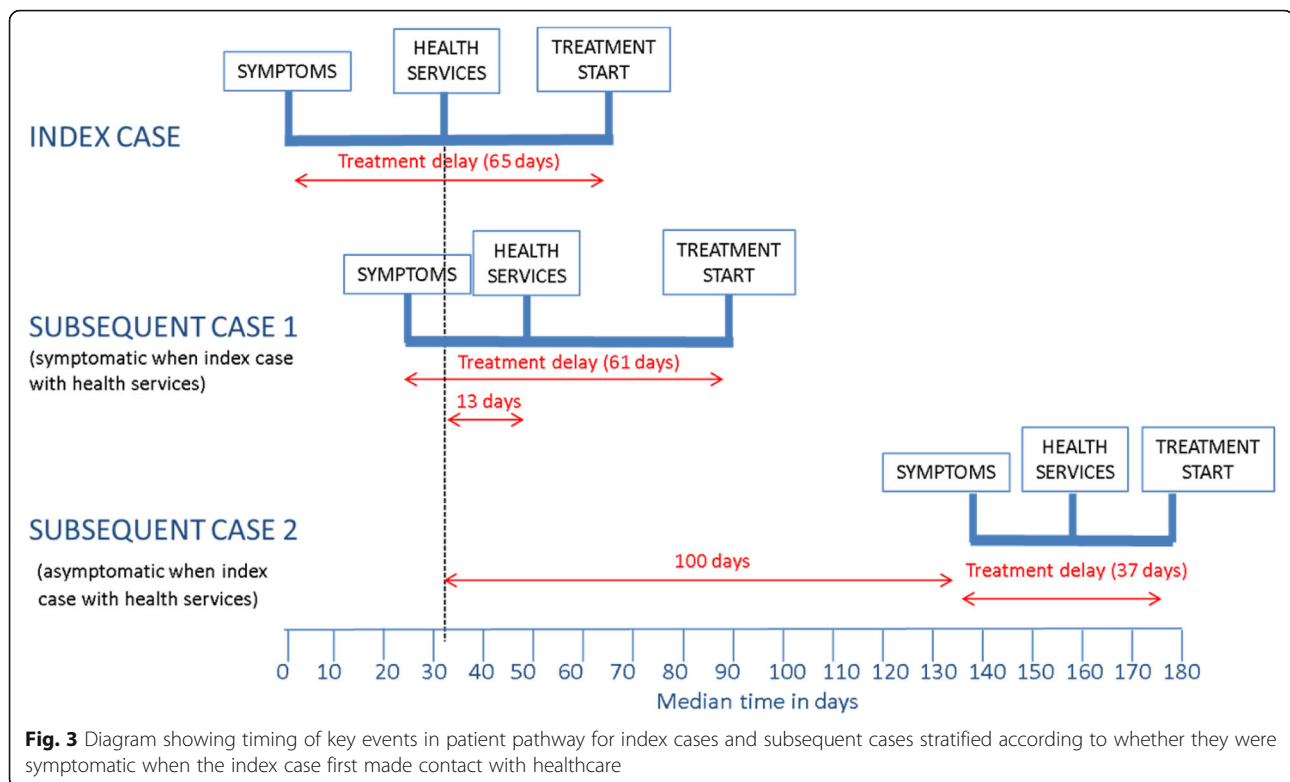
SYMPTOMS

HEALTH SERVICES

TREATMENT START

INDEX CASE

Treatment delay (65 days)

SYMPTOMS

HEALTH SERVICES

TREATMENT START

SUBSEQUENT CASE 1

(symptomatic when index case with health services)

Treatment delay (61 days)

13 days

SYMPTOMS

HEALTH SERVICES

TREATMENT START

SUBSEQUENT CASE 2

(asymptomatic when index case with health services)

100 days

Treatment delay (37 days)

0 10 20 30 40 50 60 70 80 90 100 110 120 130 140 150 160 170 180

Median time in days

**Fig. 3** Diagram showing timing of key events in patient pathway for index cases and subsequent cases stratified according to whether they were symptomatic when the index case first made contact with healthcare